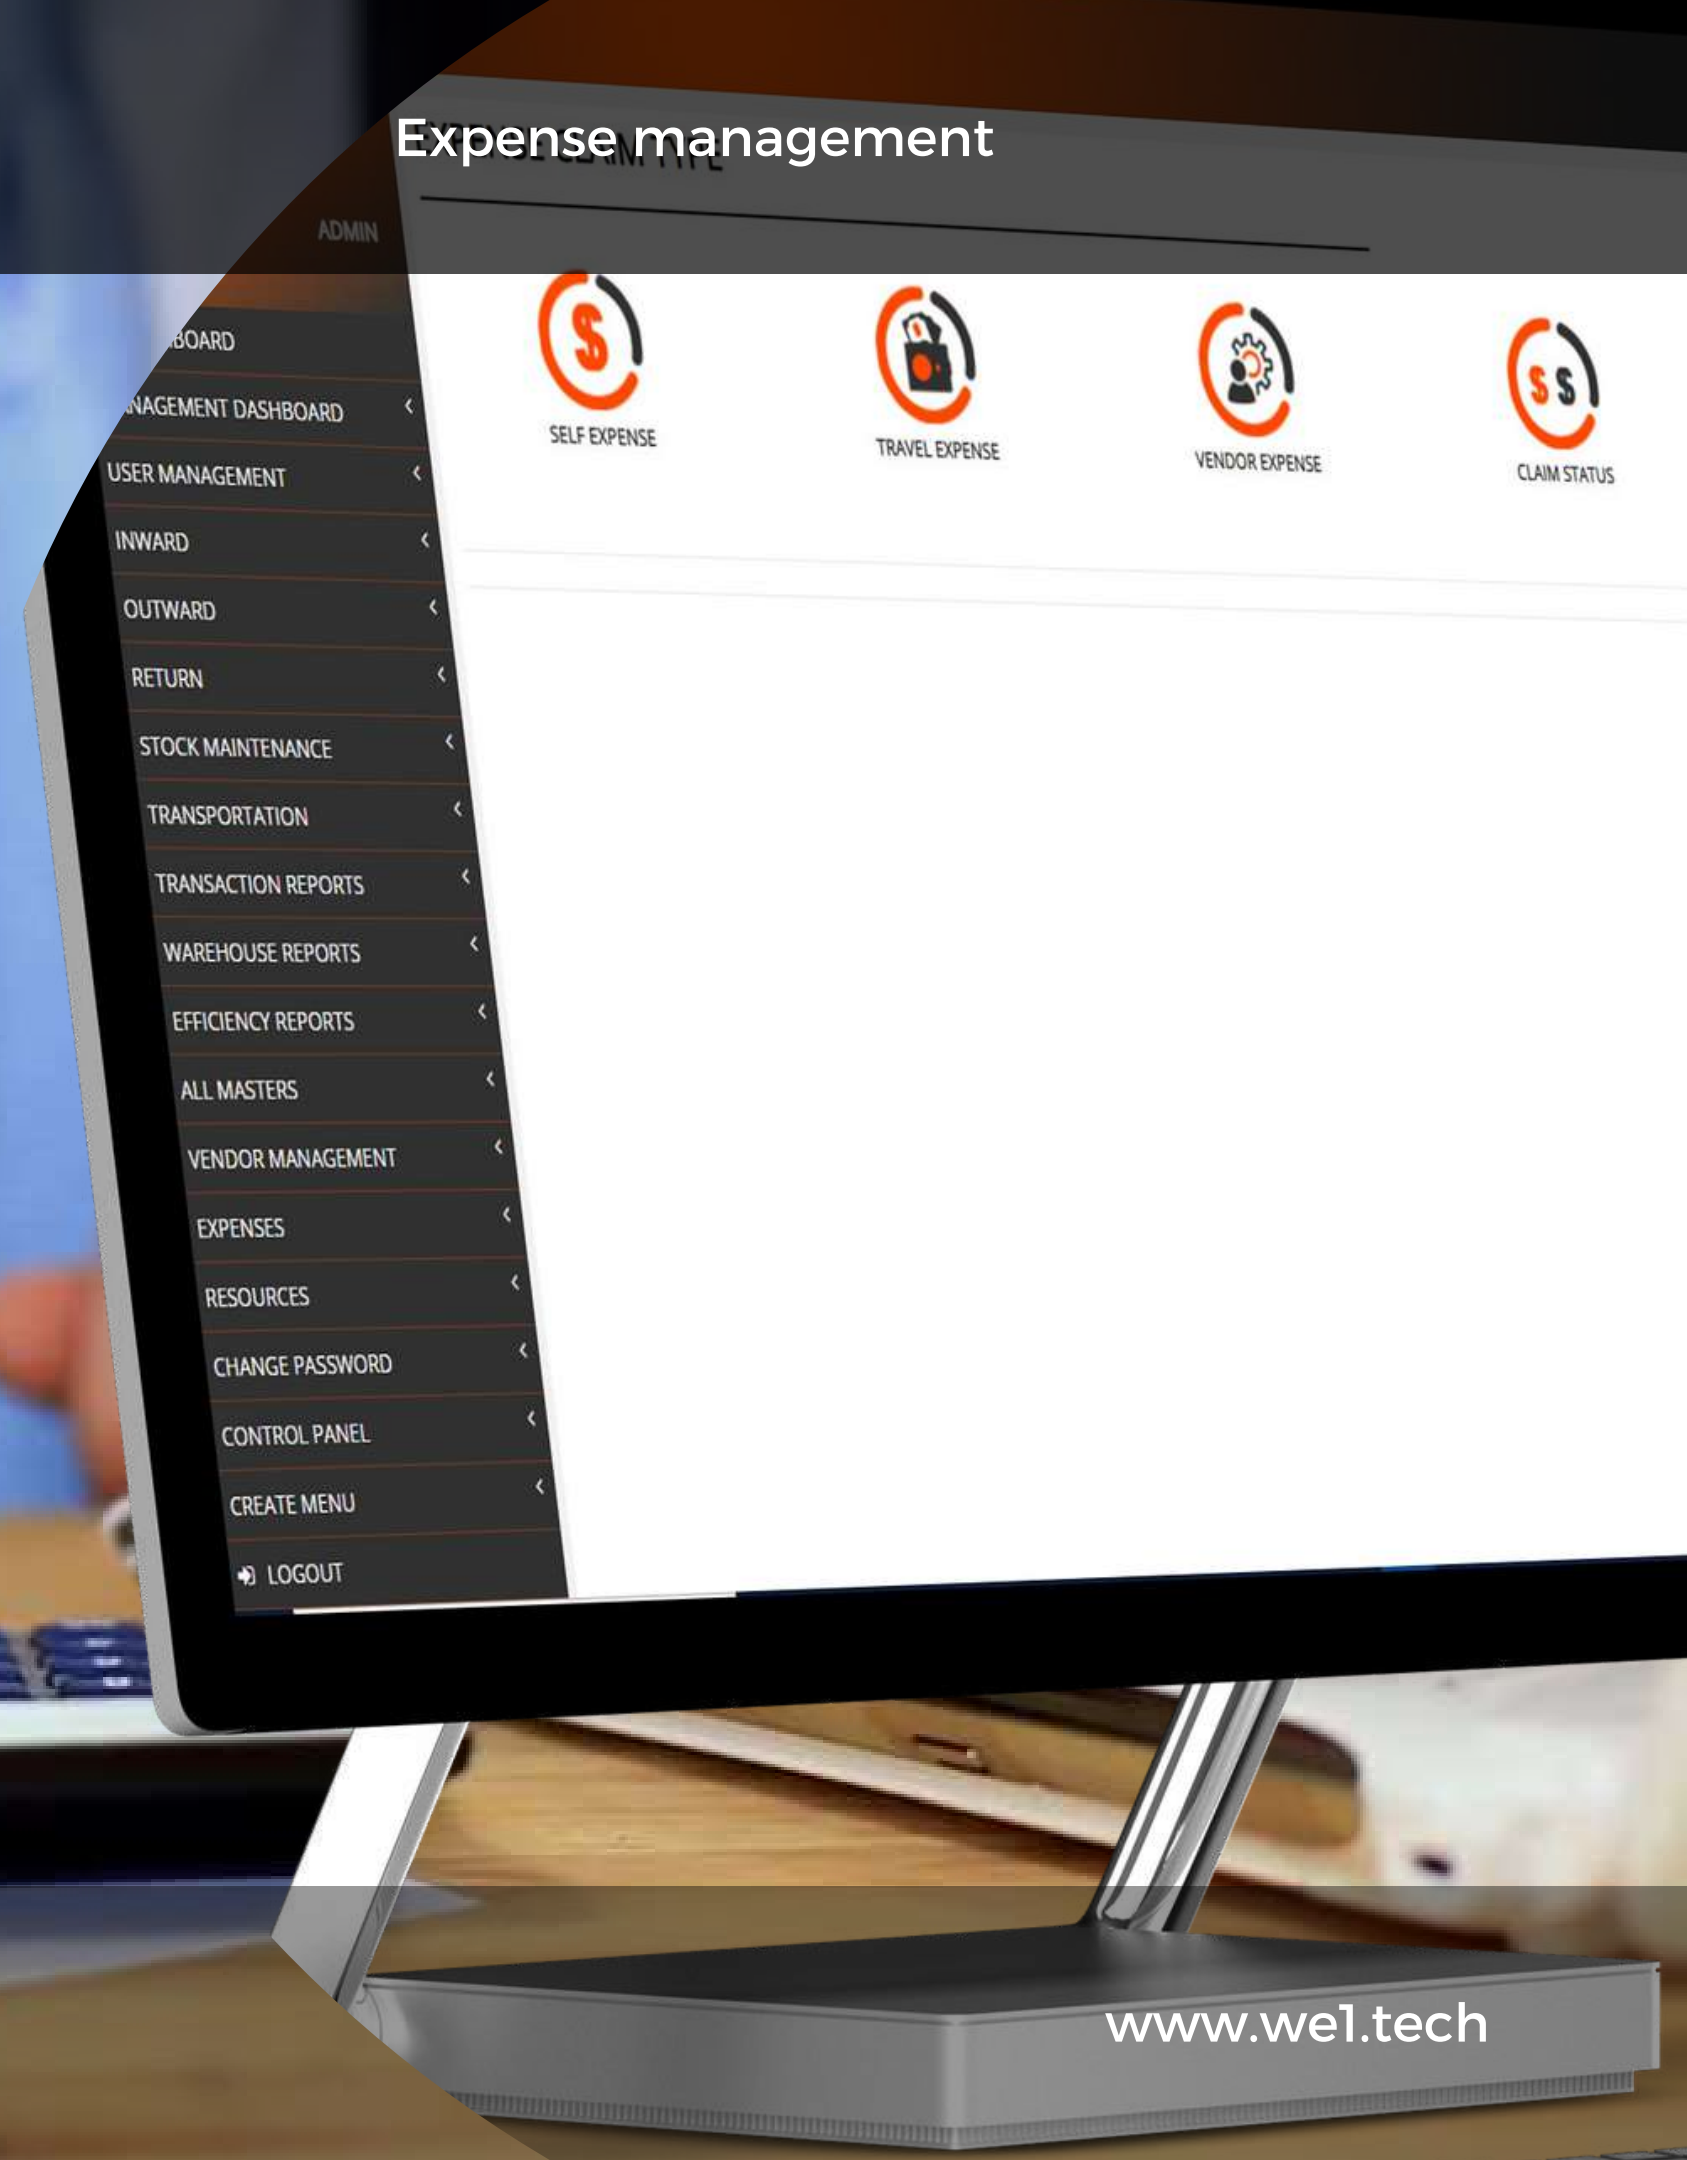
Expense management

ADMIN

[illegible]BOARD
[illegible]NAGEMENT DASHBOARD
USER MANAGEMENT
INWARD
OUTWARD
RETURN
STOCK MAINTENANCE
TRANSPORTATION
TRANSACTION REPORTS
WAREHOUSE REPORTS
EFFICIENCY REPORTS
ALL MASTERS
VENDOR MANAGEMENT
EXPENSES
RESOURCES
CHANGE PASSWORD
CONTROL PANEL
CREATE MENU
LOGOUT

SELF EXPENSE
TRAVEL EXPENSE
VENDOR EXPENSE
CLAIM STATUS

www.wel.tech